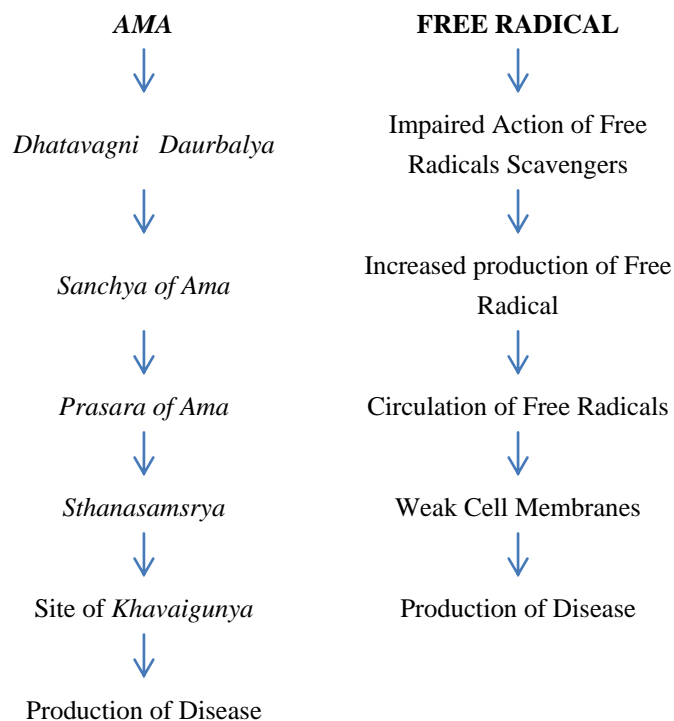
AMA

Dhatavagni Daurbalya

Sanchya of Ama

Prasara of Ama

Sthanasamsrya

Site of Khavaigunya

Production of Disease

FREE RADICAL

Impaired Action of Free Radicals Scavengers

Increased production of Free Radical

Circulation of Free Radicals

Weak Cell Membranes

Production of Disease